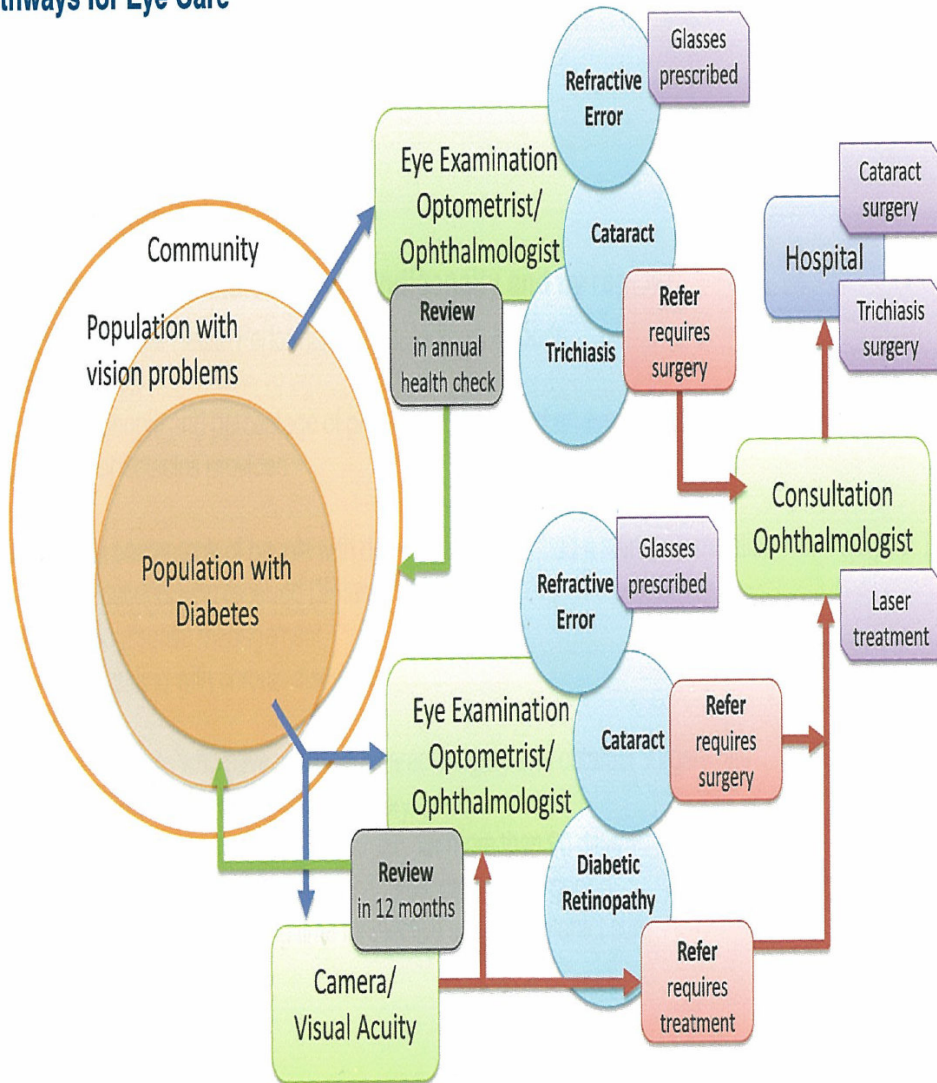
thways for Eye Care

Community

Population with vision problems

Population with Diabetes

Eye Examination Optometrist/ Ophthalmologist

Refractive Error

Glasses prescribed

Cataract

Trichiasis

Refer requires surgery

Review in annual health check

Hospital

Cataract surgery

Trichiasis surgery

Consultation Ophthalmologist

Laser treatment

Refractive Error

Glasses prescribed

Eye Examination Optometrist/ Ophthalmologist

Cataract

Refer requires surgery

Diabetic Retinopathy

Review in 12 months

Camera/ Visual Acuity

Refer requires treatment